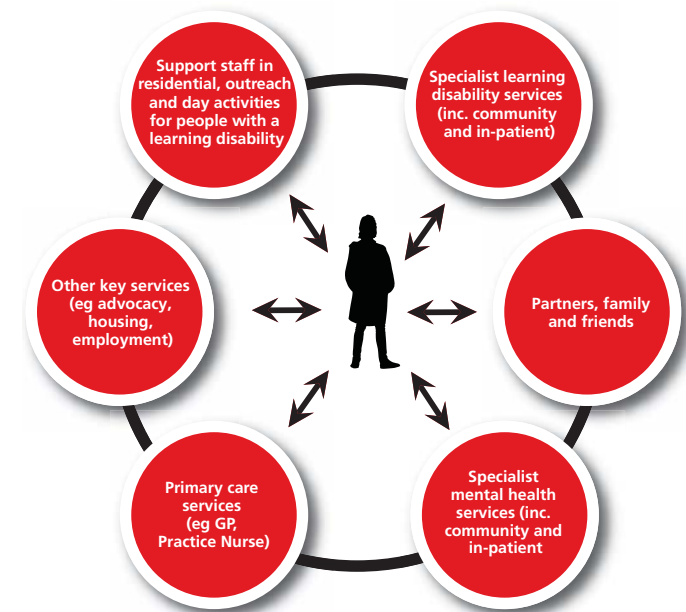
Support staff in residential, outreach and day activities for people with a learning disability

Specialist learning disability services (inc. community and in-patient)

Other key services (eg advocacy, housing, employment)

Partners, family and friends

Primary care services (eg GP, Practice Nurse)

Specialist mental health services (inc. community and in-patient)